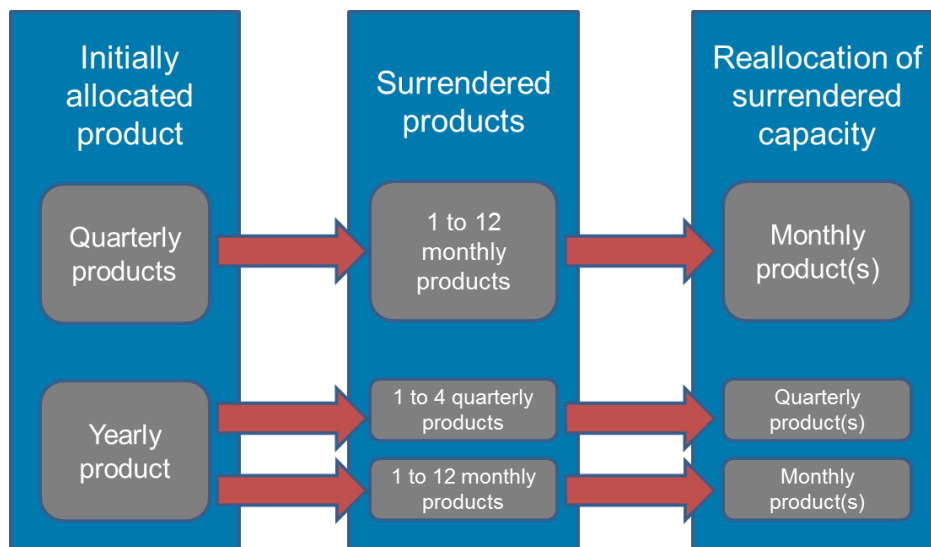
Initially allocated product

Surrendered products

Reallocation of surrendered capacity

Quarterly products

1 to 12 monthly products

Monthly product(s)

Yearly product

1 to 4 quarterly products

Quarterly product(s)

1 to 12 monthly products

Monthly product(s)